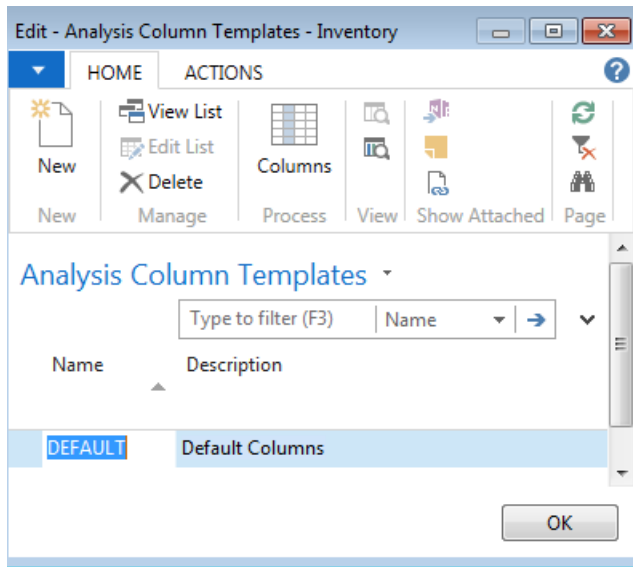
Edit - Analysis Column Templates - Inventory

HOME ACTIONS

New
New

View List
Edit List
Delete
Manage

Columns
Process

View

Show Attached

Page

Analysis Column Templates

Type to filter (F3) | Name

| Name | Description |
|---|---|
| DEFAULT | Default Columns |

OK